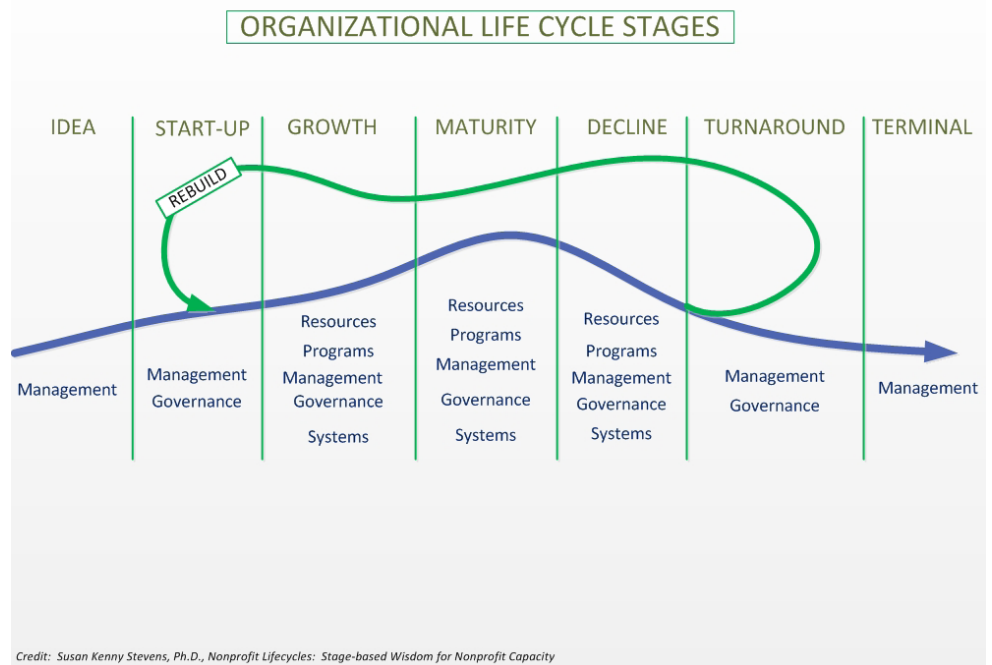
ORGANIZATIONAL LIFE CYCLE STAGES

IDEA

START-UP

GROWTH

MATURITY

DECLINE

TURNAROUND

TERMINAL

REBUILD

Management

Management
Governance

Resources
Programs
Management
Governance
Systems

Resources
Programs
Management
Governance
Systems

Resources
Programs
Management
Governance
Systems

Management
Governance

Management

Credit: Susan Kenny Stevens, Ph.D., Nonprofit Lifecycles: Stage-based Wisdom for Nonprofit Capacity